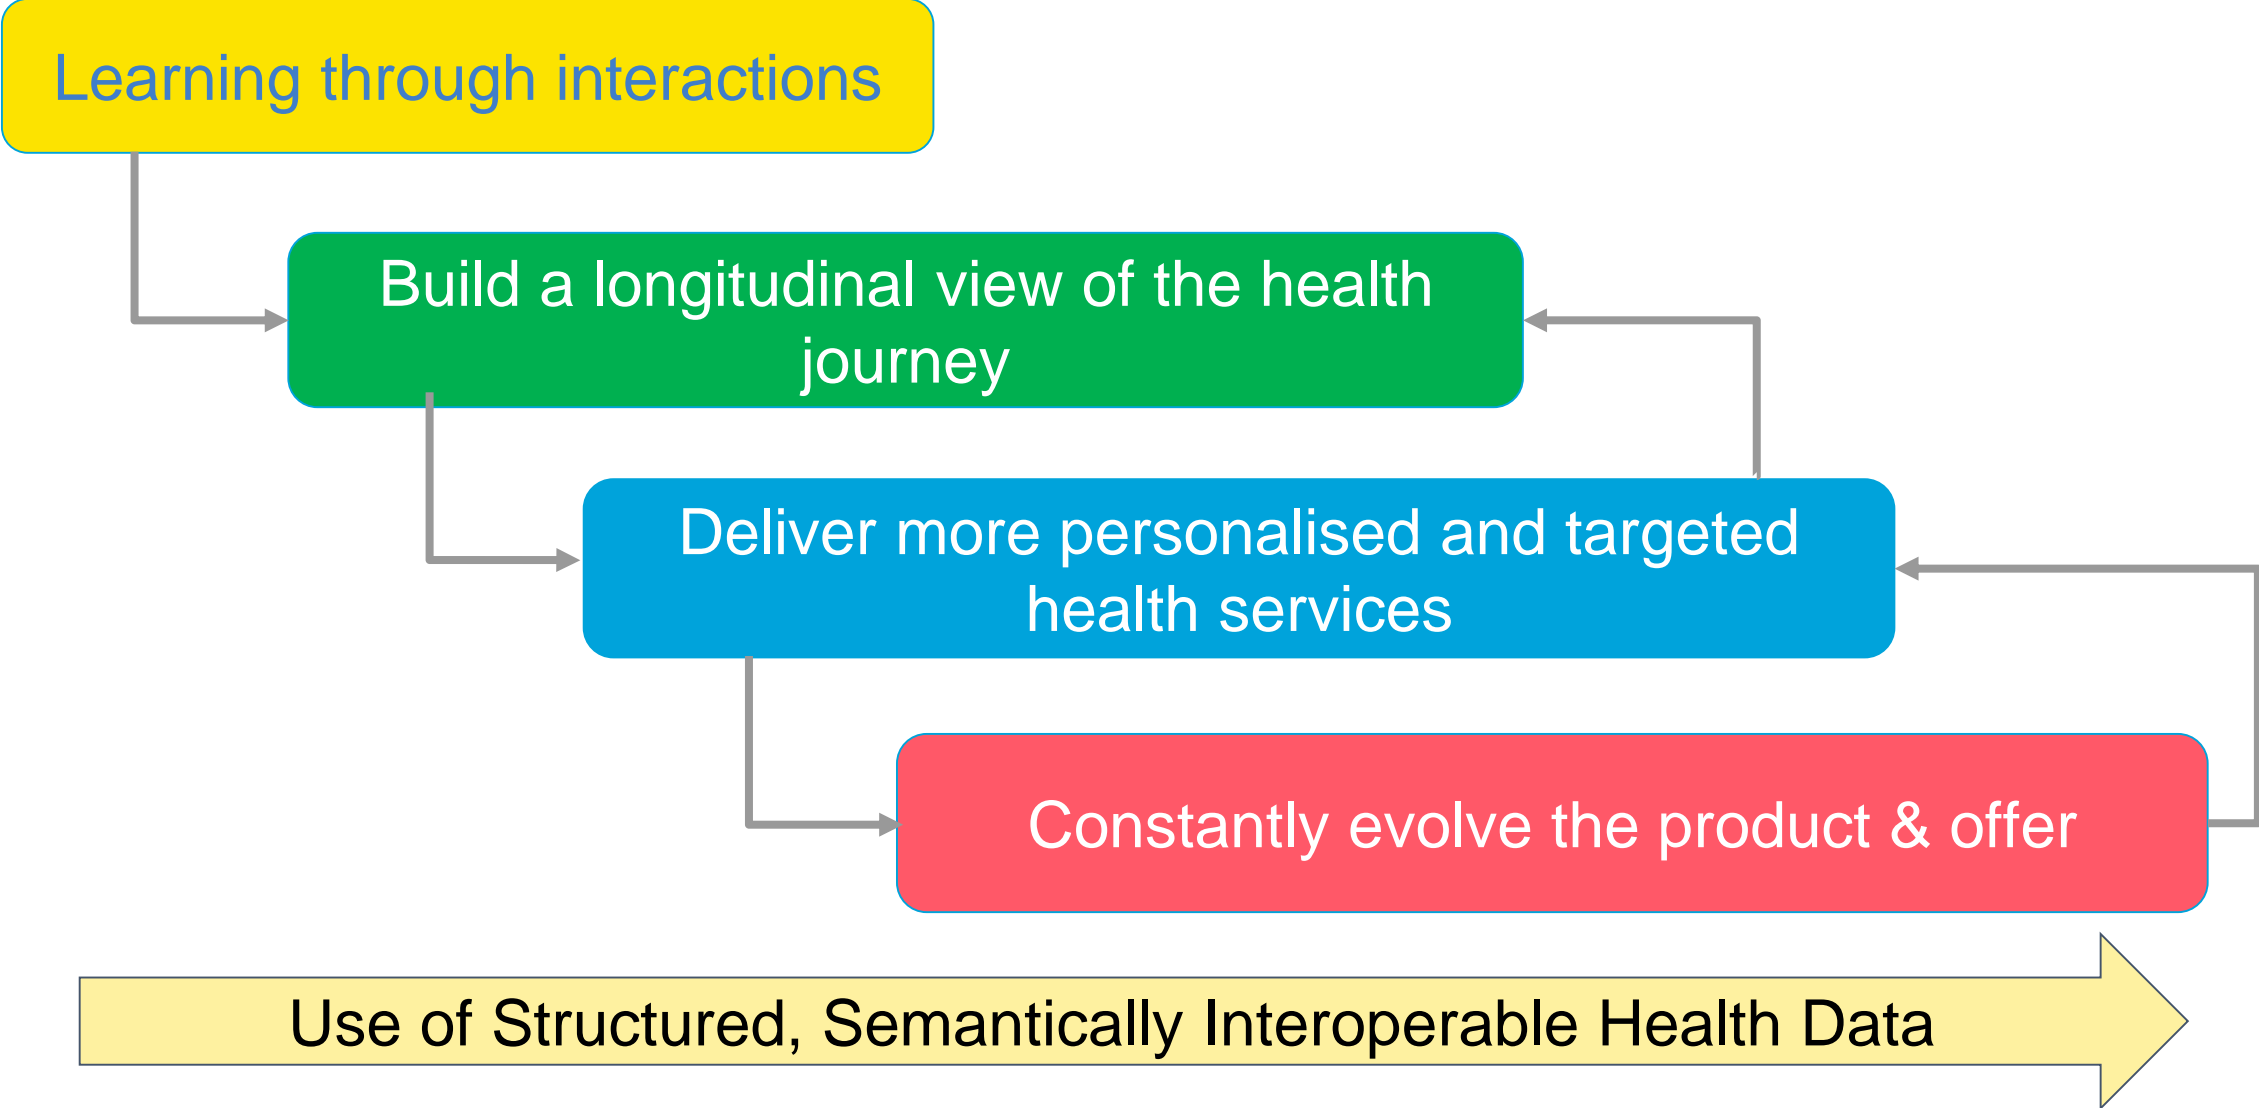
Learning through interactions

Build a longitudinal view of the health journey

Deliver more personalised and targeted health services

Constantly evolve the product & offer

Use of Structured, Semantically Interoperable Health Data